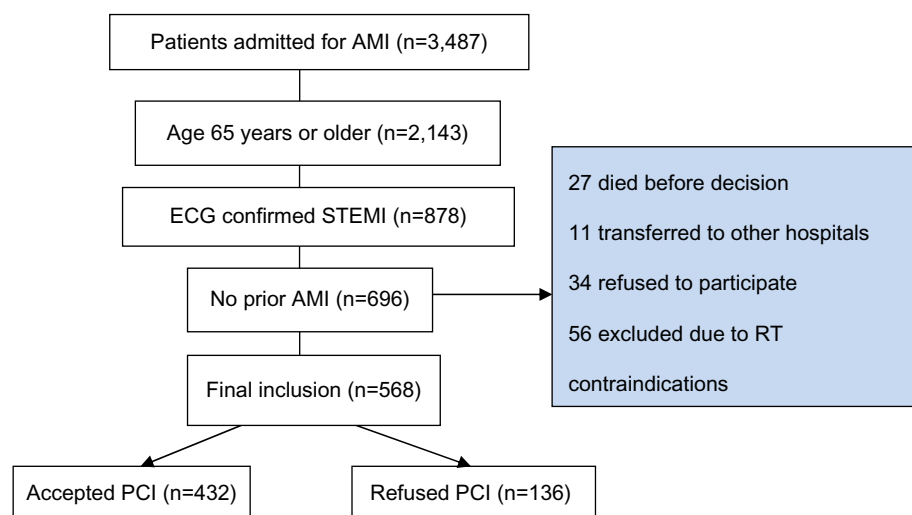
Patients admitted for AMI (n=3,487)

Age 65 years or older (n=2,143)

ECG confirmed STEMI (n=878)

No prior AMI (n=696)

27 died before decision

11 transferred to other hospitals

34 refused to participate

56 excluded due to RT contraindications

Final inclusion (n=568)

Accepted PCI (n=432)

Refused PCI (n=136)